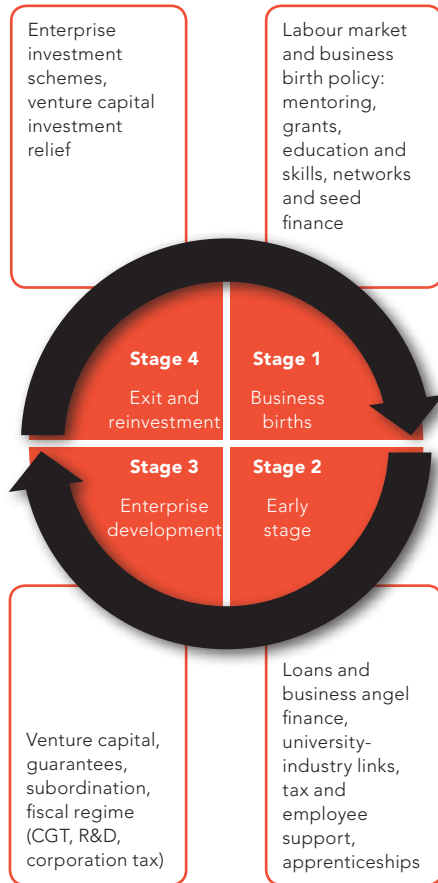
Enterprise investment schemes, venture capital investment relief

Labour market and business birth policy: mentoring, grants, education and skills, networks and seed finance

Stage 4
Exit and reinvestment

Stage 1
Business births

Stage 3
Enterprise development

Stage 2
Early stage

Venture capital, guarantees, subordination, fiscal regime (CGT, R&D, corporation tax)

Loans and business angel finance, university-industry links, tax and employee support, apprenticeships